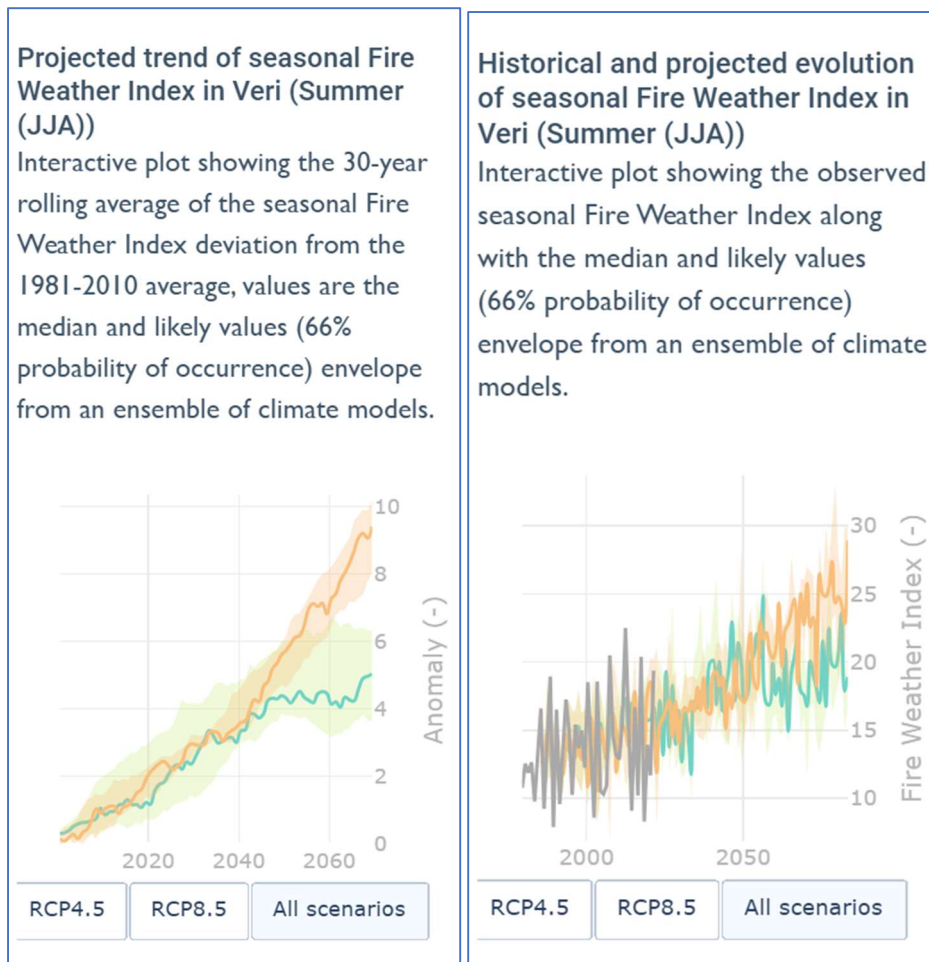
**Projected trend of seasonal Fire Weather Index in Veri (Summer (JJA))**
Interactive plot showing the 30-year rolling average of the seasonal Fire Weather Index deviation from the 1981-2010 average, values are the median and likely values (66% probability of occurrence) envelope from an ensemble of climate models.

10
8
6
4
2
0
Anomaly (-)
2020
2040
2060

RCP4.5
RCP8.5
All scenarios

**Historical and projected evolution of seasonal Fire Weather Index in Veri (Summer (JJA))**
Interactive plot showing the observed seasonal Fire Weather Index along with the median and likely values (66% probability of occurrence) envelope from an ensemble of climate models.

30
25
20
15
10
Fire Weather Index (-)
2000
2050

RCP4.5
RCP8.5
All scenarios